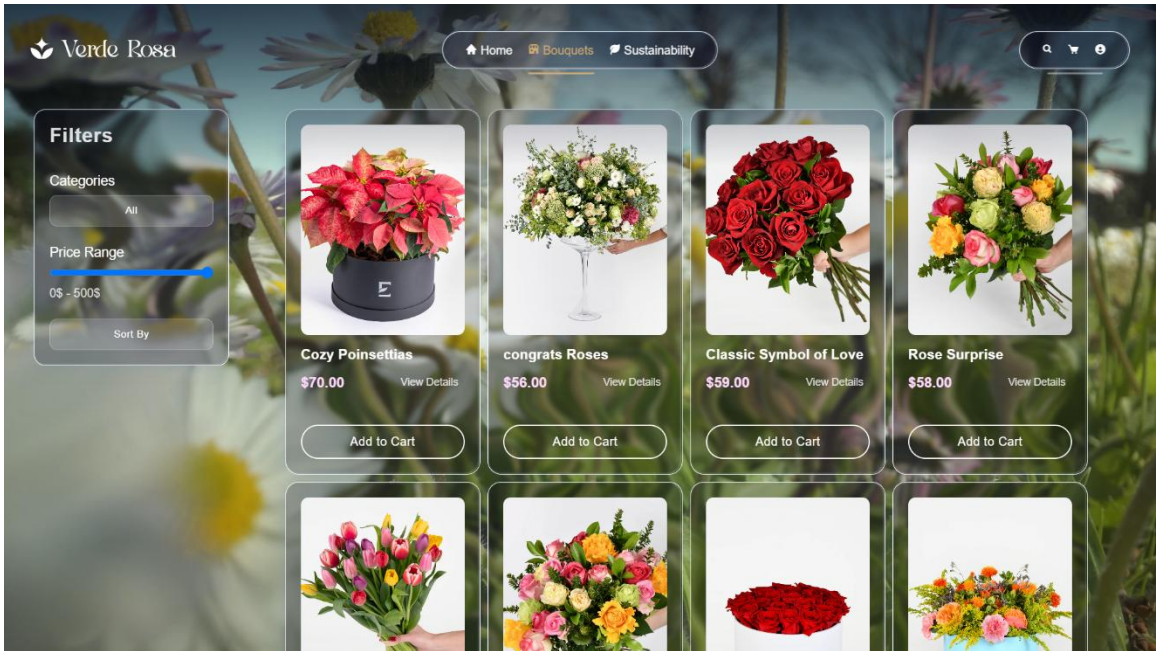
Verde Rosa

Home Bouquets Sustainability

Filters

Categories

All

Price Range

0$ - 500$

Sort By

Cozy Poinsettias
$70.00 View Details
Add to Cart

congrats Roses
$56.00 View Details
Add to Cart

Classic Symbol of Love
$59.00 View Details
Add to Cart

Rose Surprise
$58.00 View Details
Add to Cart